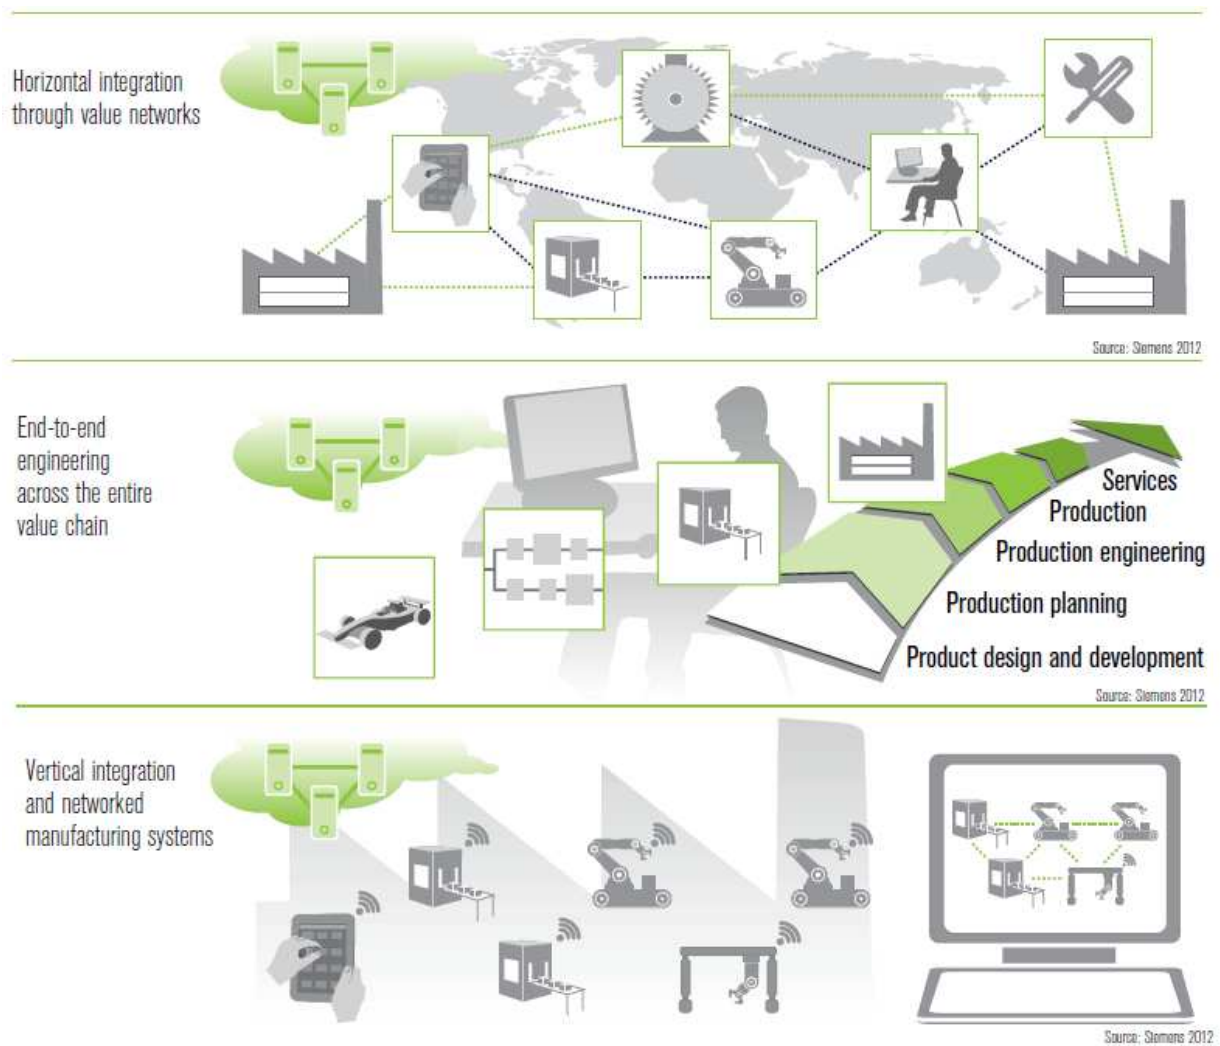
Horizontal integration through value networks

Source: Siemens 2012

End-to-end engineering across the entire value chain

Services
Production
Production engineering
Production planning
Product design and development

Source: Siemens 2012

Vertical integration and networked manufacturing systems

Source: Siemens 2012